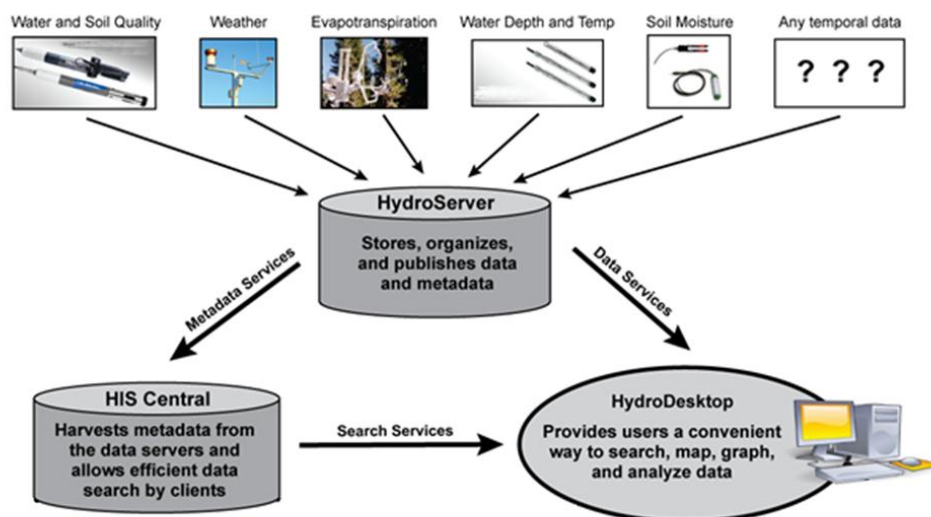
Water and Soil Quality

Weather

Evapotranspiration

Water Depth and Temp

Soil Moisture

Any temporal data

? ? ?

HydroServer

Stores, organizes, and publishes data and metadata

Metadata Services

Data Services

HIS Central

Harvests metadata from the data servers and allows efficient data search by clients

Search Services

HydroDesktop

Provides users a convenient way to search, map, graph, and analyze data